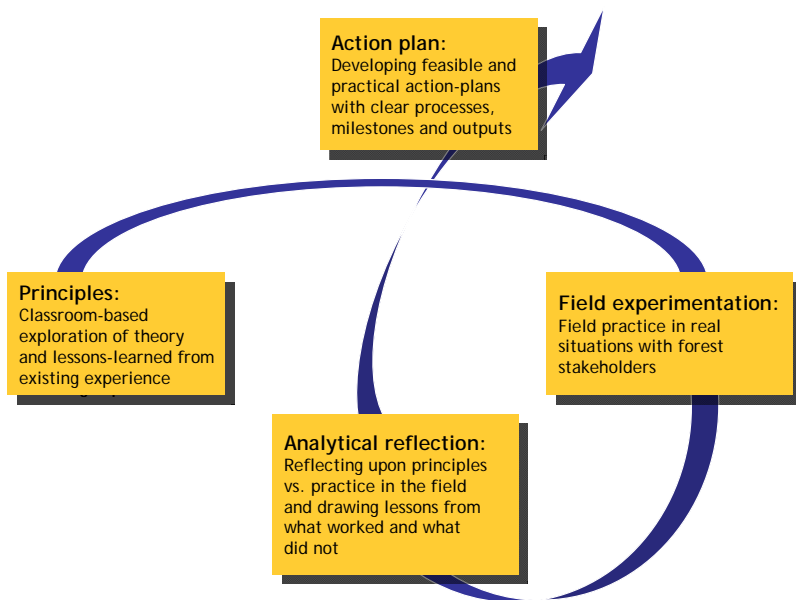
Action plan:
Developing feasible and practical action-plans with clear processes, milestones and outputs

Principles:
Classroom-based exploration of theory and lessons-learned from existing experience

Field experimentation:
Field practice in real situations with forest stakeholders

Analytical reflection:
Reflecting upon principles vs. practice in the field and drawing lessons from what worked and what did not